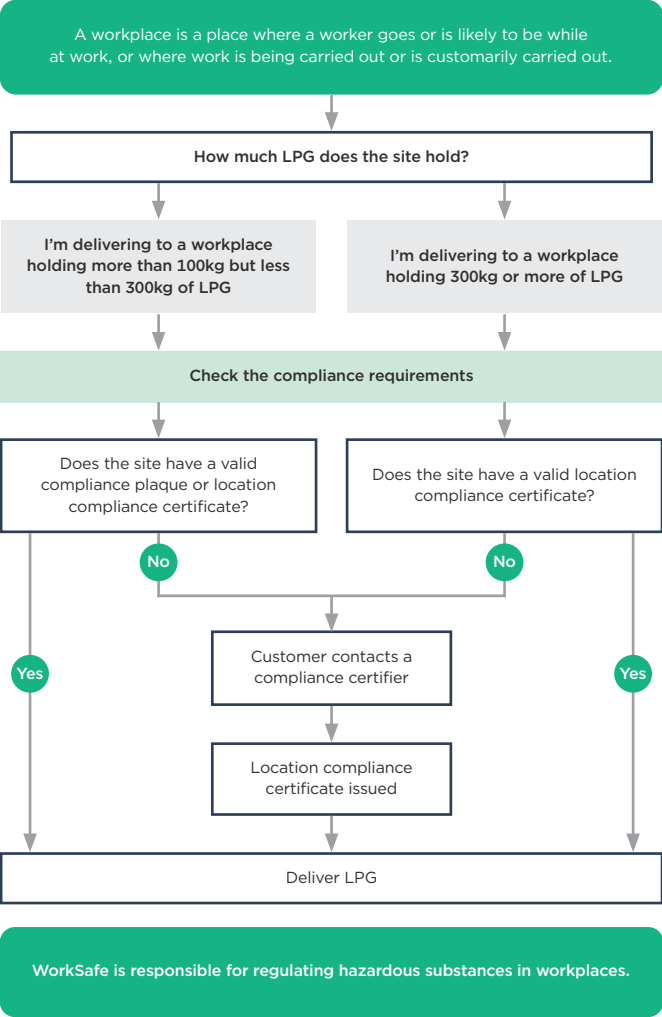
A workplace is a place where a worker goes or is likely to be while at work, or where work is being carried out or is customarily carried out.

How much LPG does the site hold?

I'm delivering to a workplace holding more than 100kg but less than 300kg of LPG

I'm delivering to a workplace holding 300kg or more of LPG

Check the compliance requirements

Does the site have a valid compliance plaque or location compliance certificate?

Does the site have a valid location compliance certificate?

No

No

Yes

Customer contacts a compliance certifier

Yes

Location compliance certificate issued

Deliver LPG

WorkSafe is responsible for regulating hazardous substances in workplaces.